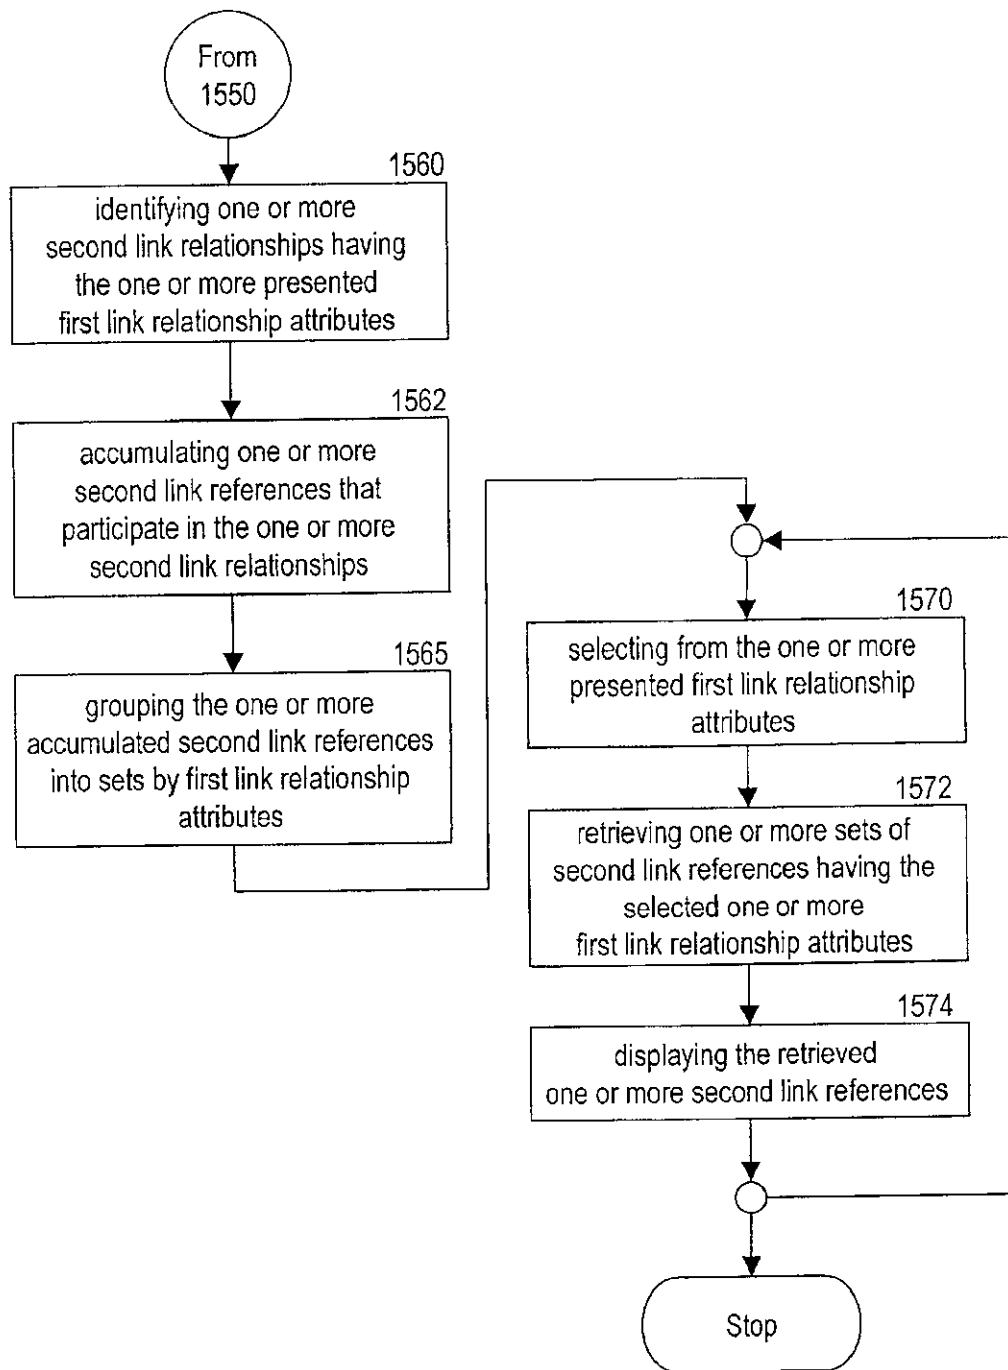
From 1550

1560
identifying one or more second link relationships having the one or more presented first link relationship attributes

1562
accumulating one or more second link references that participate in the one or more second link relationships

1565
grouping the one or more accumulated second link references into sets by first link relationship attributes

1570
selecting from the one or more presented first link relationship attributes

1572
retrieving one or more sets of second link references having the selected one or more first link relationship attributes

1574
displaying the retrieved one or more second link references

Stop